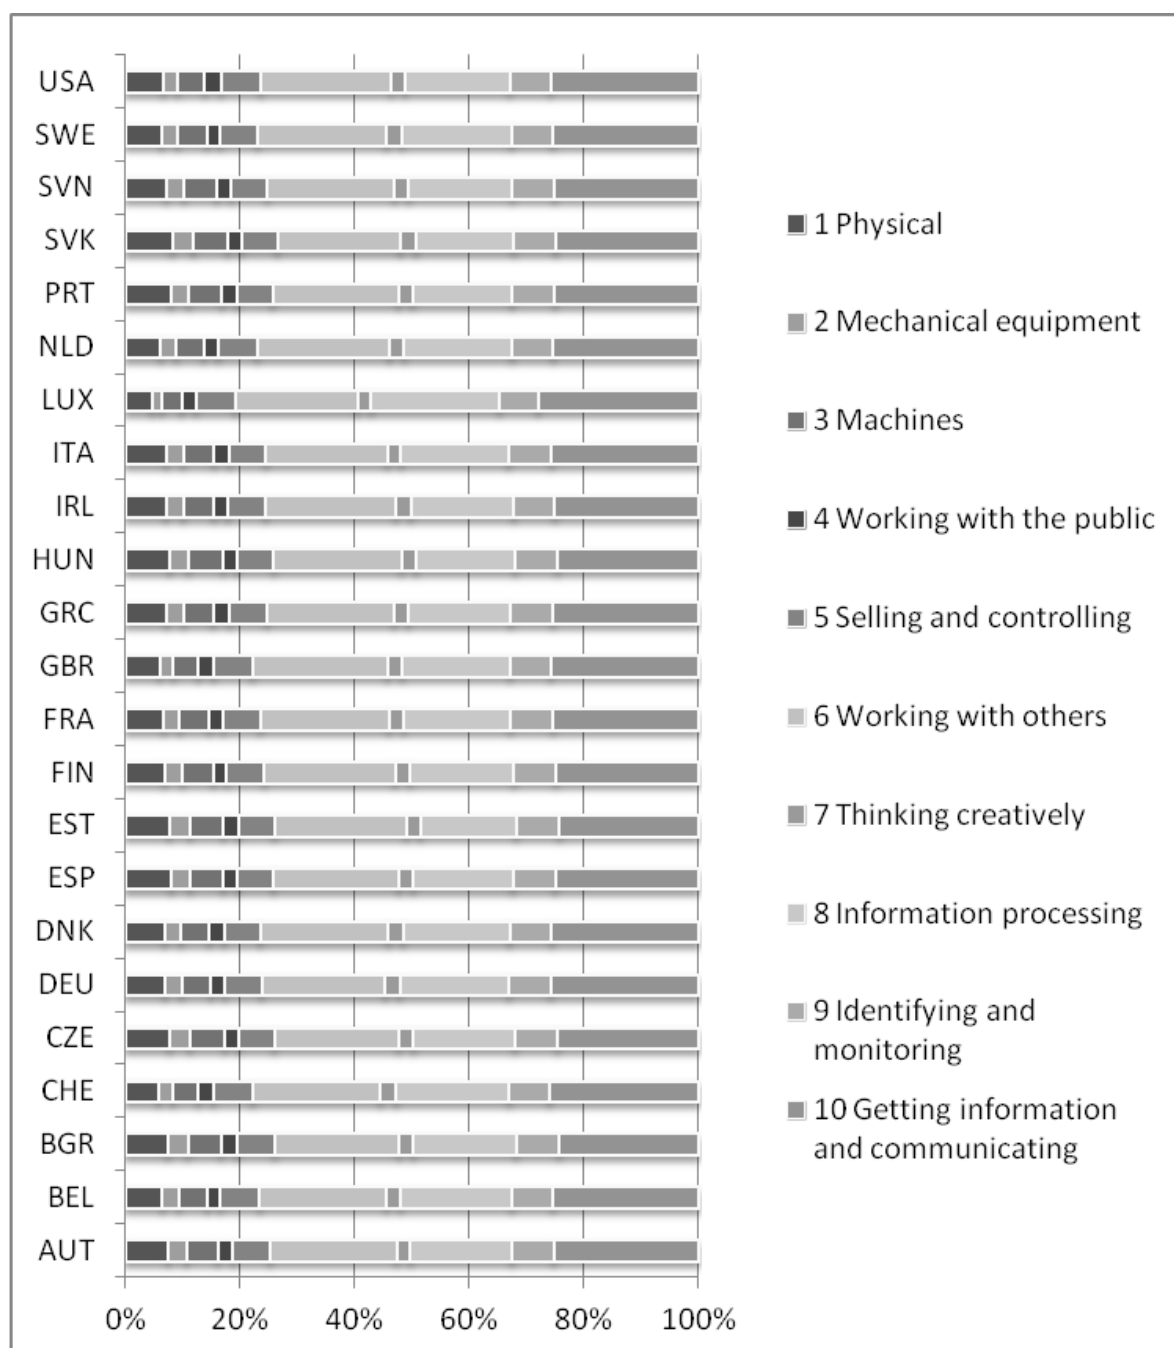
USA
SWE
SVN
SVK
PRT
NLD
LUX
ITA
IRL
HUN
GRC
GBR
FRA
FIN
EST
ESP
DNK
DEU
CZE
CHE
BGR
BEL
AUT

0%
20%
40%
60%
80%
100%

1 Physical
2 Mechanical equipment
3 Machines
4 Working with the public
5 Selling and controlling
6 Working with others
7 Thinking creatively
8 Information processing
9 Identifying and monitoring
10 Getting information and communicating